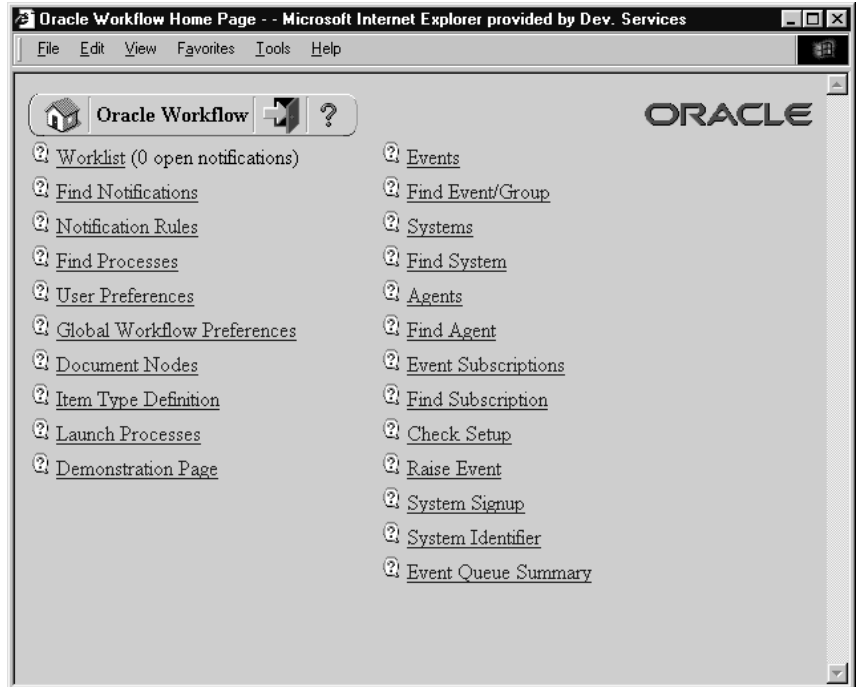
Oracle Workflow Home Page - - Microsoft Internet Explorer provided by Dev. Services

File Edit View Favorites Tools Help

Oracle Workflow ?

ORACLE

Worklist (0 open notifications)
Find Notifications
Notification Rules
Find Processes
User Preferences
Global Workflow Preferences
Document Nodes
Item Type Definition
Launch Processes
Demonstration Page

Events
Find Event/Group
Systems
Find System
Agents
Find Agent
Event Subscriptions
Find Subscription
Check Setup
Raise Event
System Signup
System Identifier
Event Queue Summary